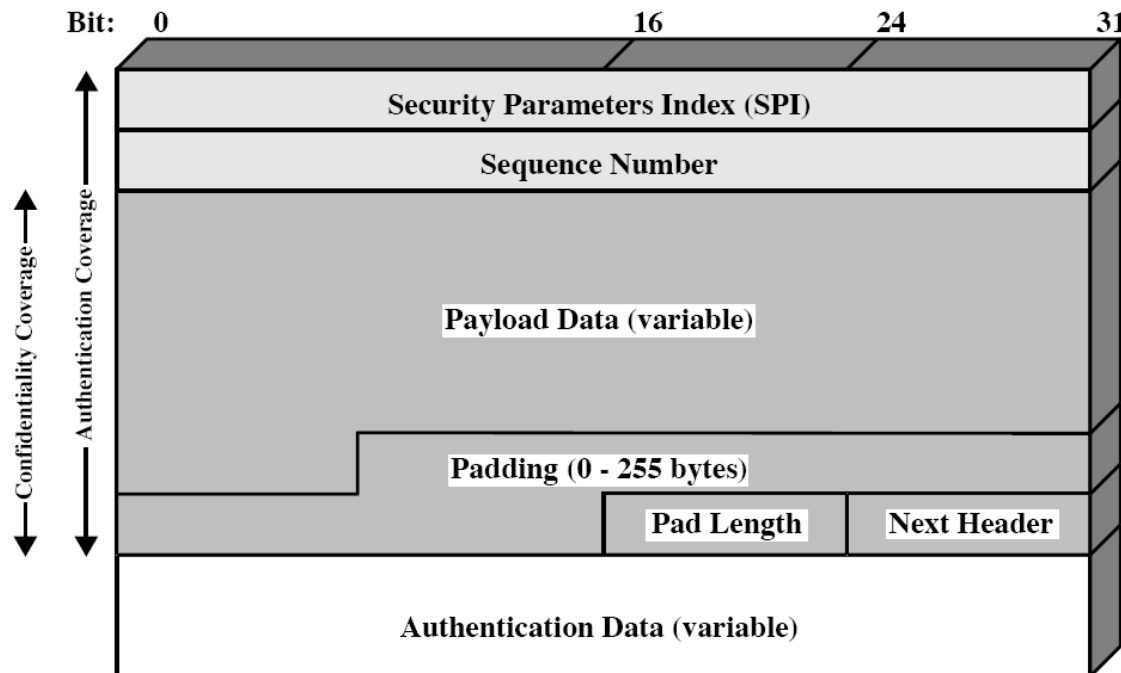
Bit: 0 16 24 31

Security Parameters Index (SPI)

Sequence Number

Payload Data (variable)

Padding (0 - 255 bytes)

Pad Length

Next Header

Authentication Data (variable)

Confidentiality Coverage

Authentication Coverage